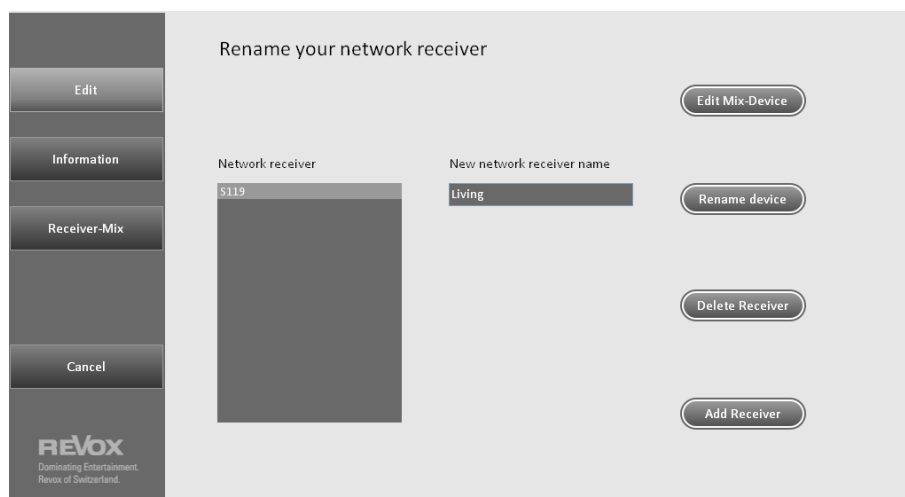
Edit

Information

Receiver-Mix

Cancel

REVOX
Dominating Entertainment.
Revox of Switzerland.

Rename your network receiver

Edit Mix-Device

Network receiver

S119

New network receiver name

Living

Rename device

Delete Receiver

Add Receiver